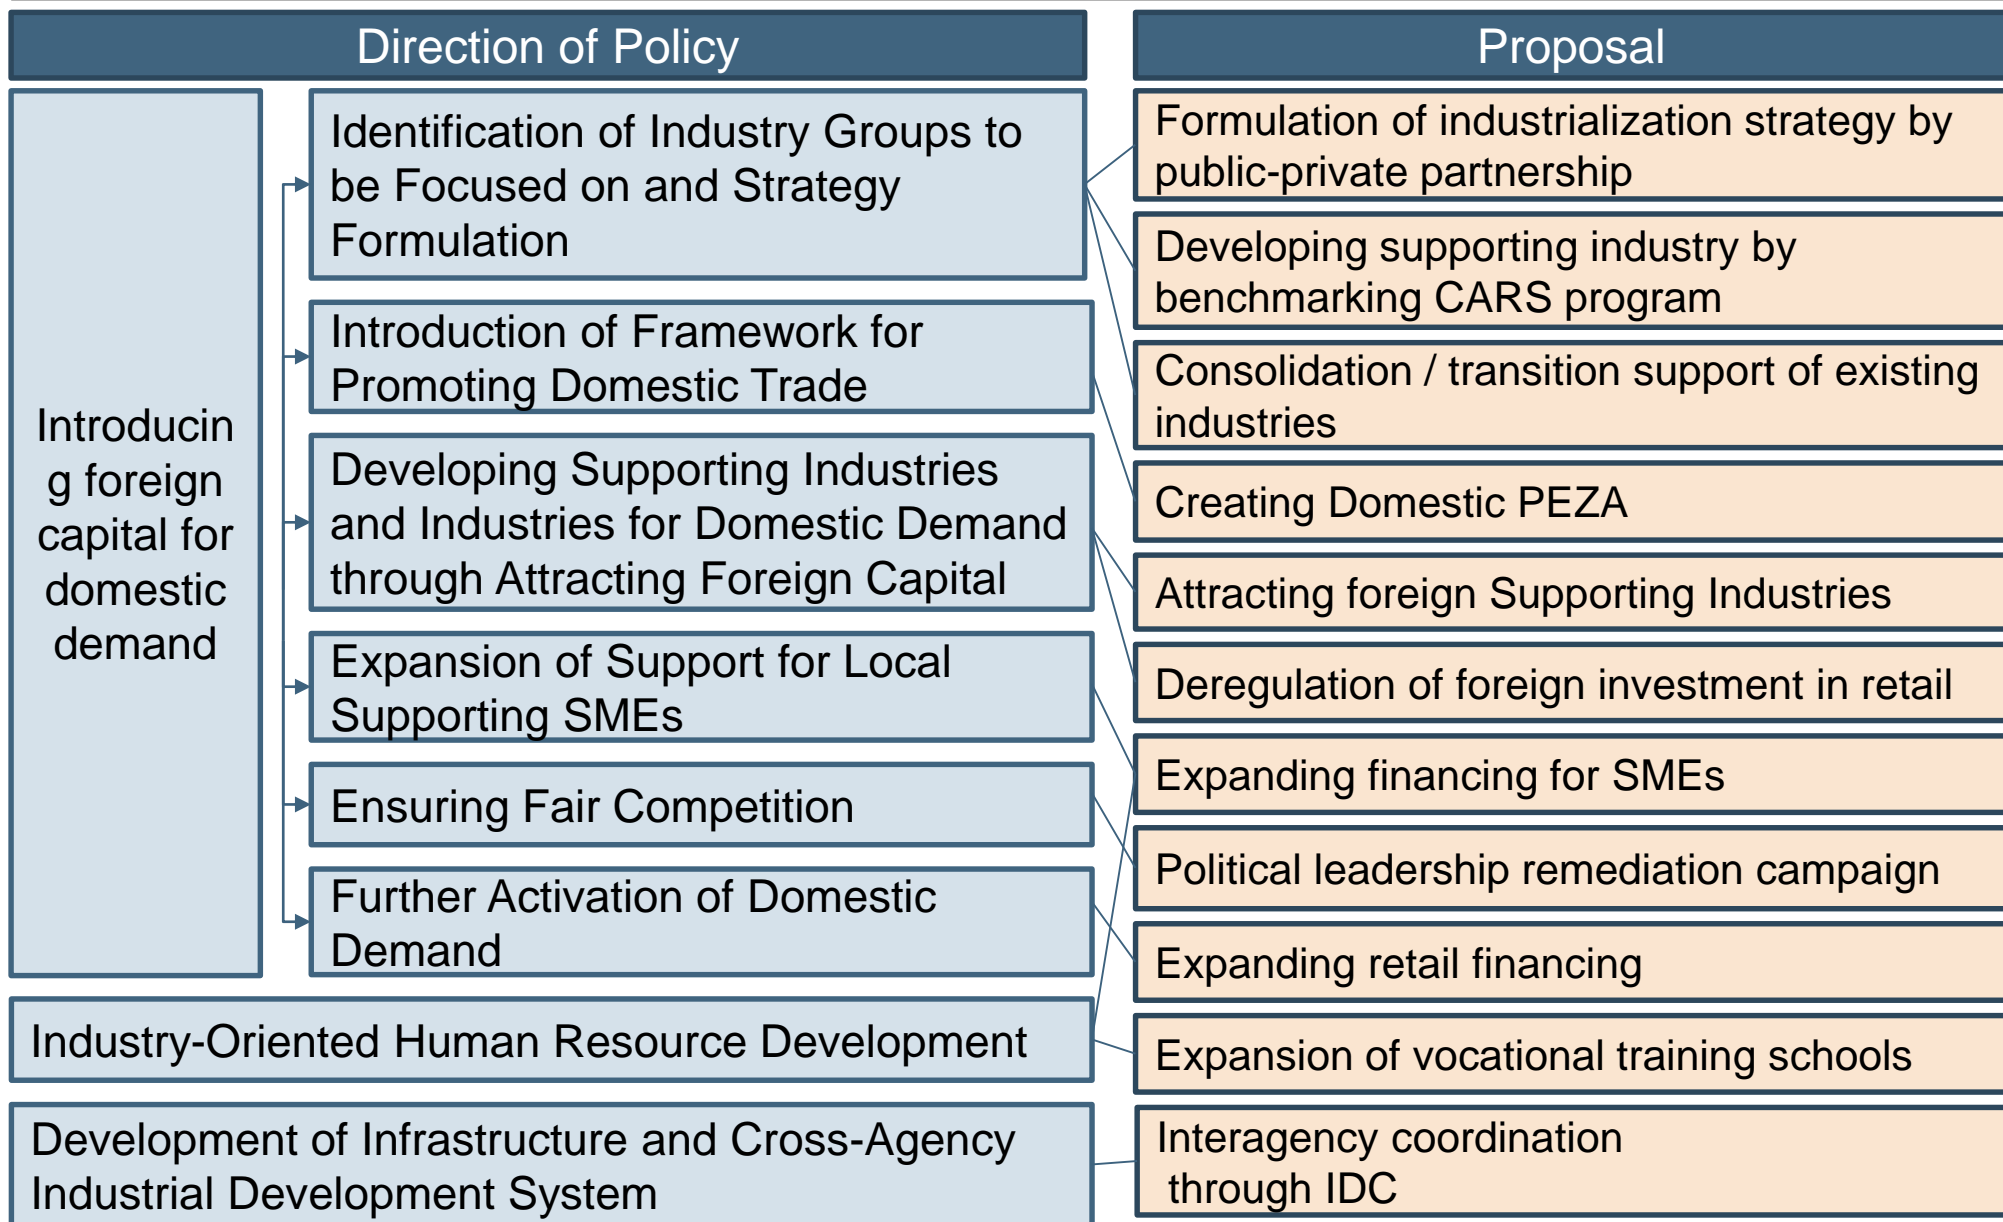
Direction of Policy

Proposal

Introducing foreign capital for domestic demand

Identification of Industry Groups to be Focused on and Strategy Formulation

Introduction of Framework for Promoting Domestic Trade

Developing Supporting Industries and Industries for Domestic Demand through Attracting Foreign Capital

Expansion of Support for Local Supporting SMEs

Ensuring Fair Competition

Further Activation of Domestic Demand

Industry-Oriented Human Resource Development

Development of Infrastructure and Cross-Agency Industrial Development System

Formulation of industrialization strategy by public-private partnership

Developing supporting industry by benchmarking CARS program

Consolidation / transition support of existing industries

Creating Domestic PEZA

Attracting foreign Supporting Industries

Deregulation of foreign investment in retail

Expanding financing for SMEs

Political leadership remediation campaign

Expanding retail financing

Expansion of vocational training schools

Interagency coordination through IDC